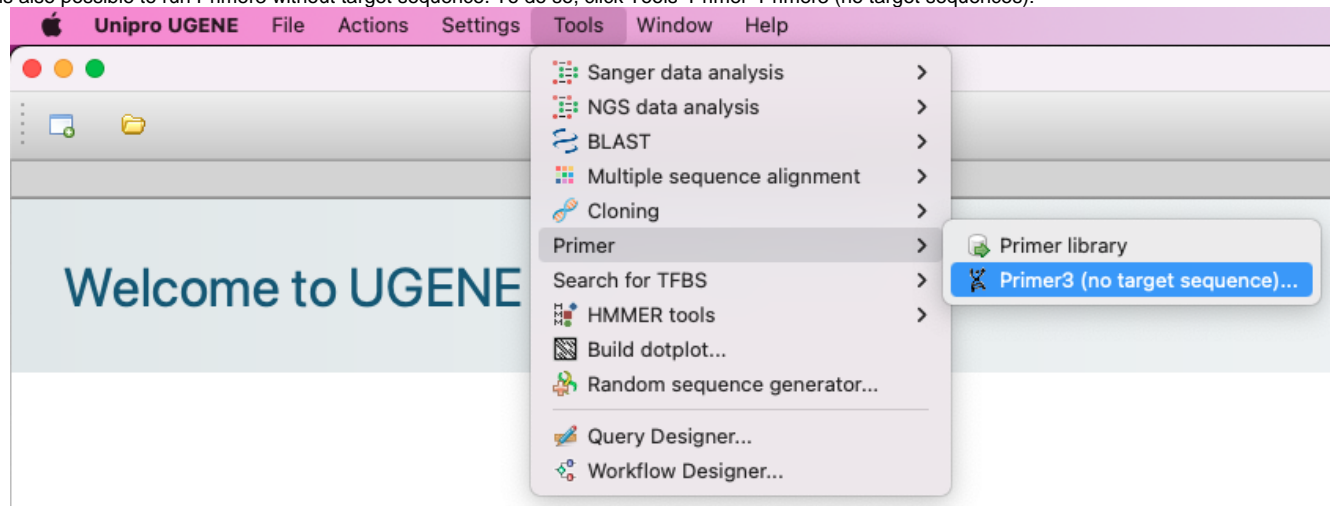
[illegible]

Unipro UGENE File Actions Settings Tools Window Help

Sanger data analysis
NGS data analysis
BLAST
Multiple sequence alignment
Cloning
Primer
Search for TFBS
HMMER tools
Build dotplot...
Random sequence generator...
Query Designer...
Workflow Designer...

Primer library
Primer3 (no target sequence)...

Welcome to UGENE